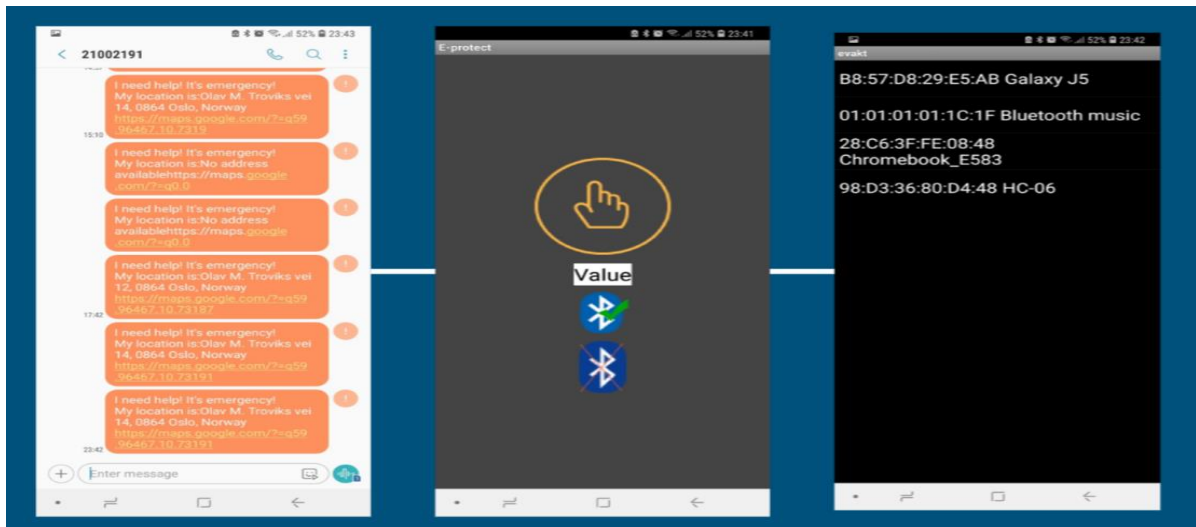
52% 23:43

21002191

I need help! It's emergency! My location is:Olav M. Troviks vei 14, 0864 Oslo, Norway https://maps.google.com/?=q59.96467,10.7319

15:10

I need help! It's emergency! My location is:No address availablehttps://maps.google.com/?=q0,0

I need help! It's emergency! My location is:No address availablehttps://maps.google.com/?=q0,0

I need help! It's emergency! My location is:Olav M. Troviks vei 12, 0864 Oslo, Norway https://maps.google.com/?=q59.96467,10.73187

17:42

I need help! It's emergency! My location is:Olav M. Troviks vei 14, 0864 Oslo, Norway https://maps.google.com/?=q59.96467,10.73191

I need help! It's emergency! My location is:Olav M. Troviks vei 14, 0864 Oslo, Norway https://maps.google.com/?=q59.96467,10.73191

22:42

Enter message

52% 23:41

E-protect

Value

52% 23:42

evakt

B8:57:D8:29:E5:AB Galaxy J5

01:01:01:01:1C:1F Bluetooth music

28:C6:3F:FE:08:48 Chromebook_E583

98:D3:36:80:D4:48 HC-06